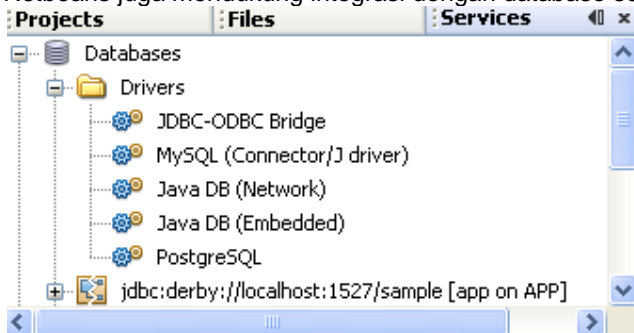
Netbeans juga mendukung integrasi dengan database se

Projects | Files | Services

Databases
Drivers
JDBC-ODBC Bridge
MySQL (Connector/J driver)
Java DB (Network)
Java DB (Embedded)
PostgreSQL
jdbc:derby://localhost:1527/sample [app on APP]